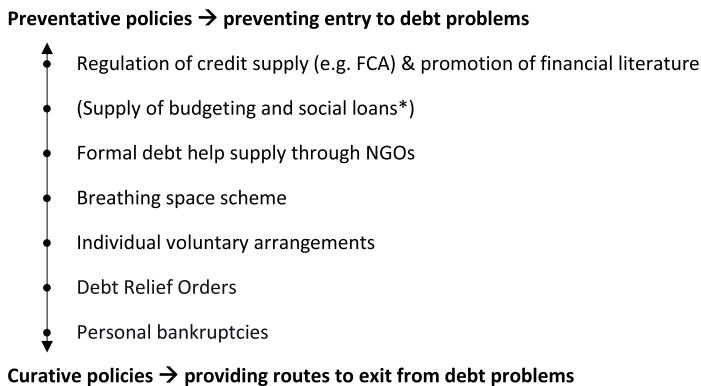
**Preventative policies → preventing entry to debt problems**

- Regulation of credit supply (e.g. FCA) & promotion of financial literature
- (Supply of budgeting and social loans*)
- Formal debt help supply through NGOs
- Breathing space scheme
- Individual voluntary arrangements
- Debt Relief Orders
- Personal bankruptcies

**Curative policies → providing routes to exit from debt problems**